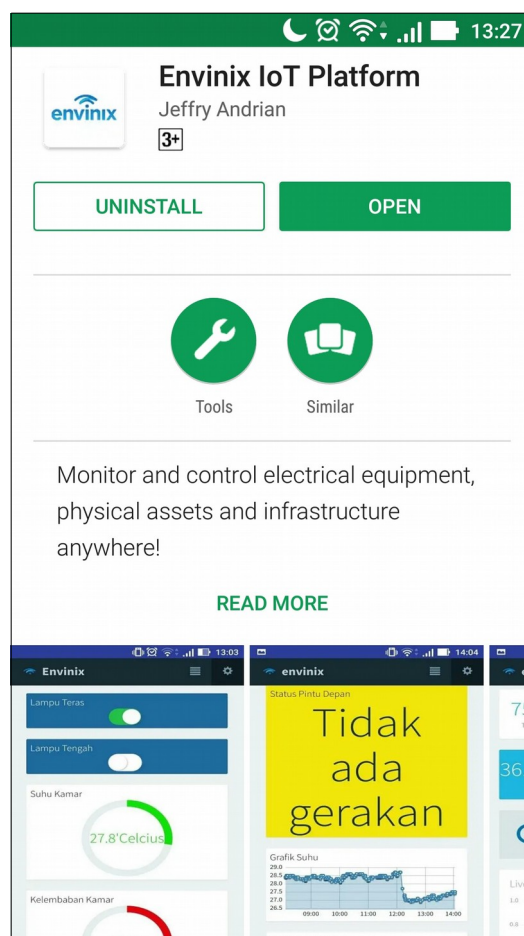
13:27

envinix

Envinix IoT Platform

Jeffry Andrian

3+

UNINSTALL

OPEN

Tools

Similar

Monitor and control electrical equipment, physical assets and infrastructure anywhere!

READ MORE

13:03

Envinix

Lampu Teras

Lampu Tengah

Suhu Kamar

27.8'Celcius

Kelembaban Kamar

14:04

envinix

Status Pintu Depan

Tidak ada gerakan

Grafik Suhu

29.0
28.5
28.0
27.5
27.0
26.5

09:00 10:00 11:00 12:00 13:00 14:00

75

36

Liv

1.0

0.8